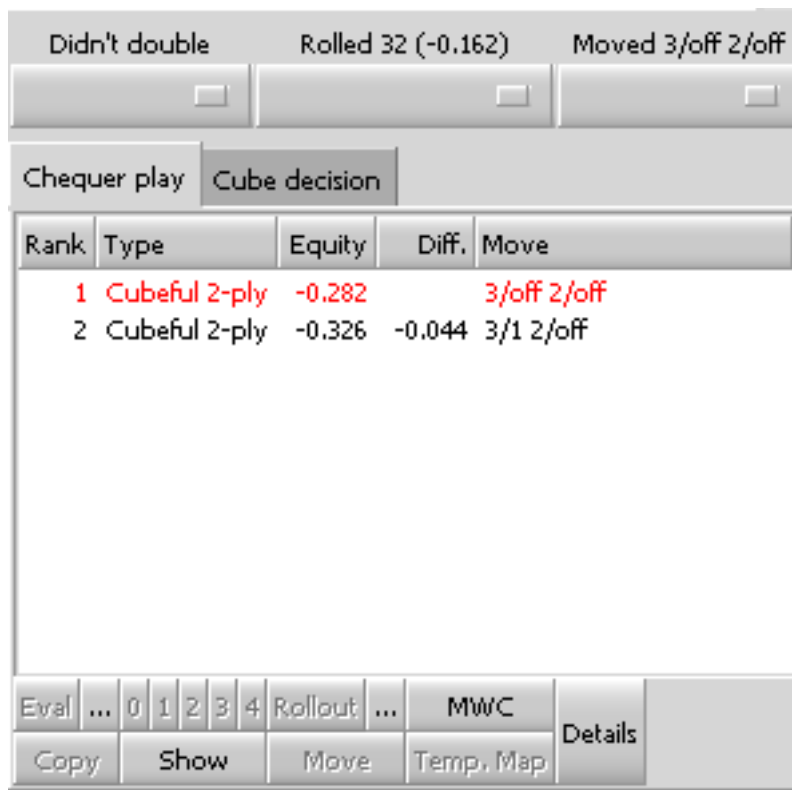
Didn't double
Rolled 32 (-0.162)
Moved 3/off 2/off

Chequer play
Cube decision

| Rank | Type | Equity | Diff. | Move |
|---|---|---|---|---|
| 1 | Cubeful 2-ply | -0.282 | | 3/off 2/off |
| 2 | Cubeful 2-ply | -0.326 | -0.044 | 3/1 2/off |

Eval ... 0 1 2 3 4 Rollout ... MWC
Copy Show Move Temp. Map
Details